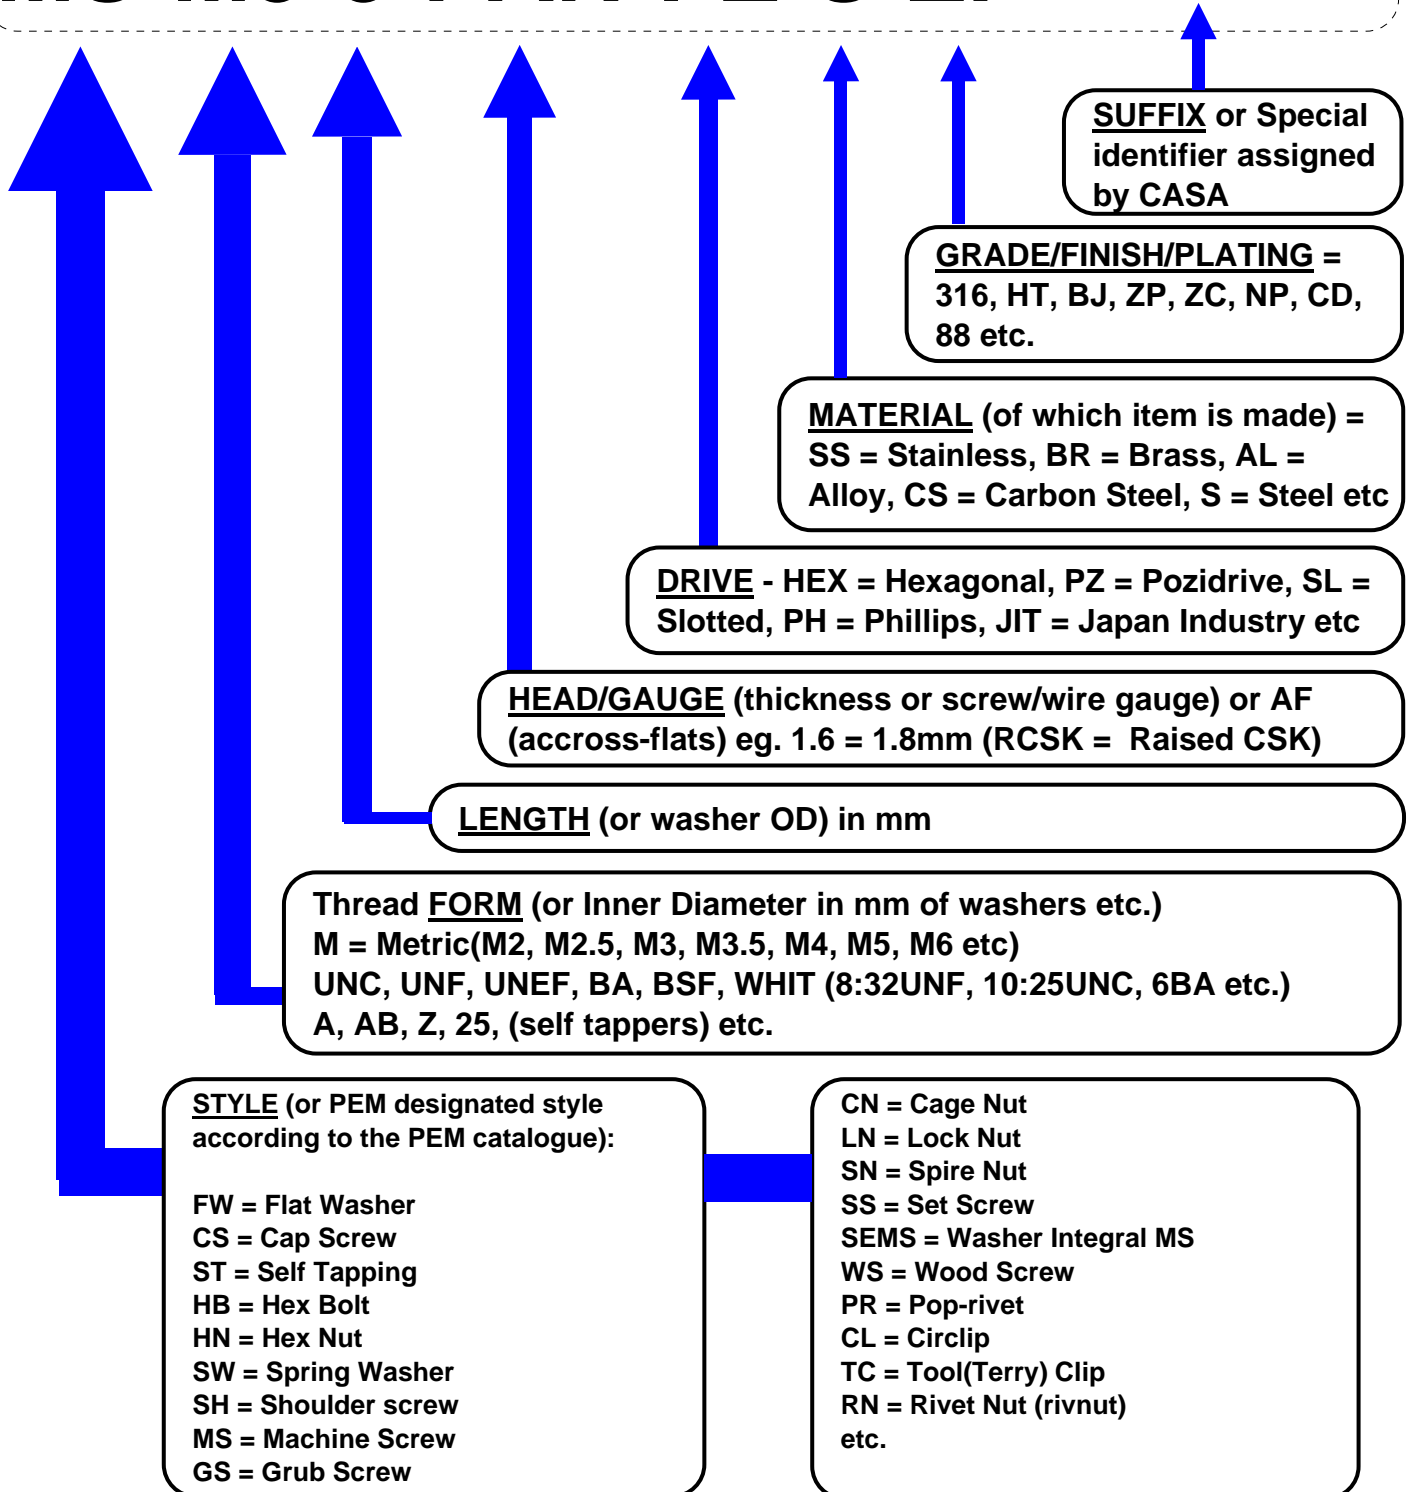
SUFFIX or Special identifier assigned by CASA

GRADE/FINISH/PLATING = 316, HT, BJ, ZP, ZC, NP, CD, 88 etc.

MATERIAL (of which item is made) = SS = Stainless, BR = Brass, AL = Alloy, CS = Carbon Steel, S = Steel etc

DRIVE - HEX = Hexagonal, PZ = Pozidrive, SL = Slotted, PH = Phillips, JIT = Japan Industry etc

HEAD/GAUGE (thickness or screw/wire gauge) or AF (accross-flats) eg. 1.6 = 1.8mm (RCSK = Raised CSK)

LENGTH (or washer OD) in mm

Thread FORM (or Inner Diameter in mm of washers etc.)
M = Metric(M2, M2.5, M3, M3.5, M4, M5, M6 etc)
UNC, UNF, UNEF, BA, BSF, WHIT (8:32UNF, 10:25UNC, 6BA etc.)
A, AB, Z, 25, (self tappers) etc.

STYLE (or PEM designated style according to the PEM catalogue):

FW = Flat Washer
CS = Cap Screw
ST = Self Tapping
HB = Hex Bolt
HN = Hex Nut
SW = Spring Washer
SH = Shoulder screw
MS = Machine Screw
GS = Grub Screw

CN = Cage Nut
LN = Lock Nut
SN = Spire Nut
SS = Set Screw
SEMS = Washer Integral MS
WS = Wood Screw
PR = Pop-rivet
CL = Circlip
TC = Tool(Terry) Clip
RN = Rivet Nut (rivnut)
etc.